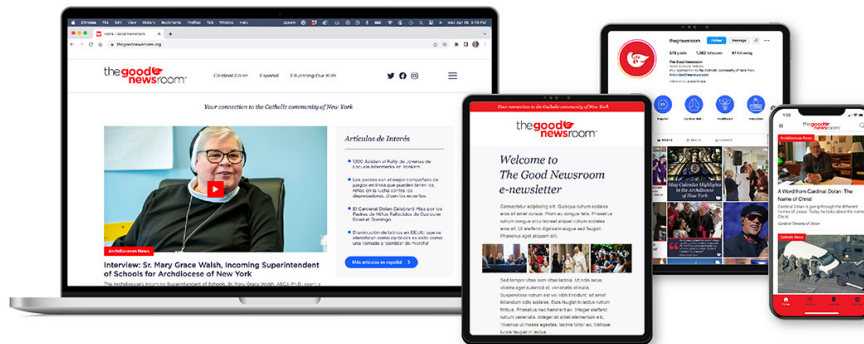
thegoodnewsroom

Cardinal Dolan Español Educating Our Kids

Your connection to the Catholic community of New York

Artículos de Interés

Archdiocese News

Interview: Sr. Mary Grace Walsh, Incoming Superintendent of Schools for Archdiocese of New York

Más artículos en español

Your connection to the Catholic community of New York

thegoodnewsroom

Welcome to The Good Newsroom e-newsletter

thegoodnewsroom

The Good Newsroom

Holy Calendar Highlights in the Archdiocese of New York

Archdiocese News

A Word from Cardinal Dolan: The Name of Christ

Cardinal Dolan